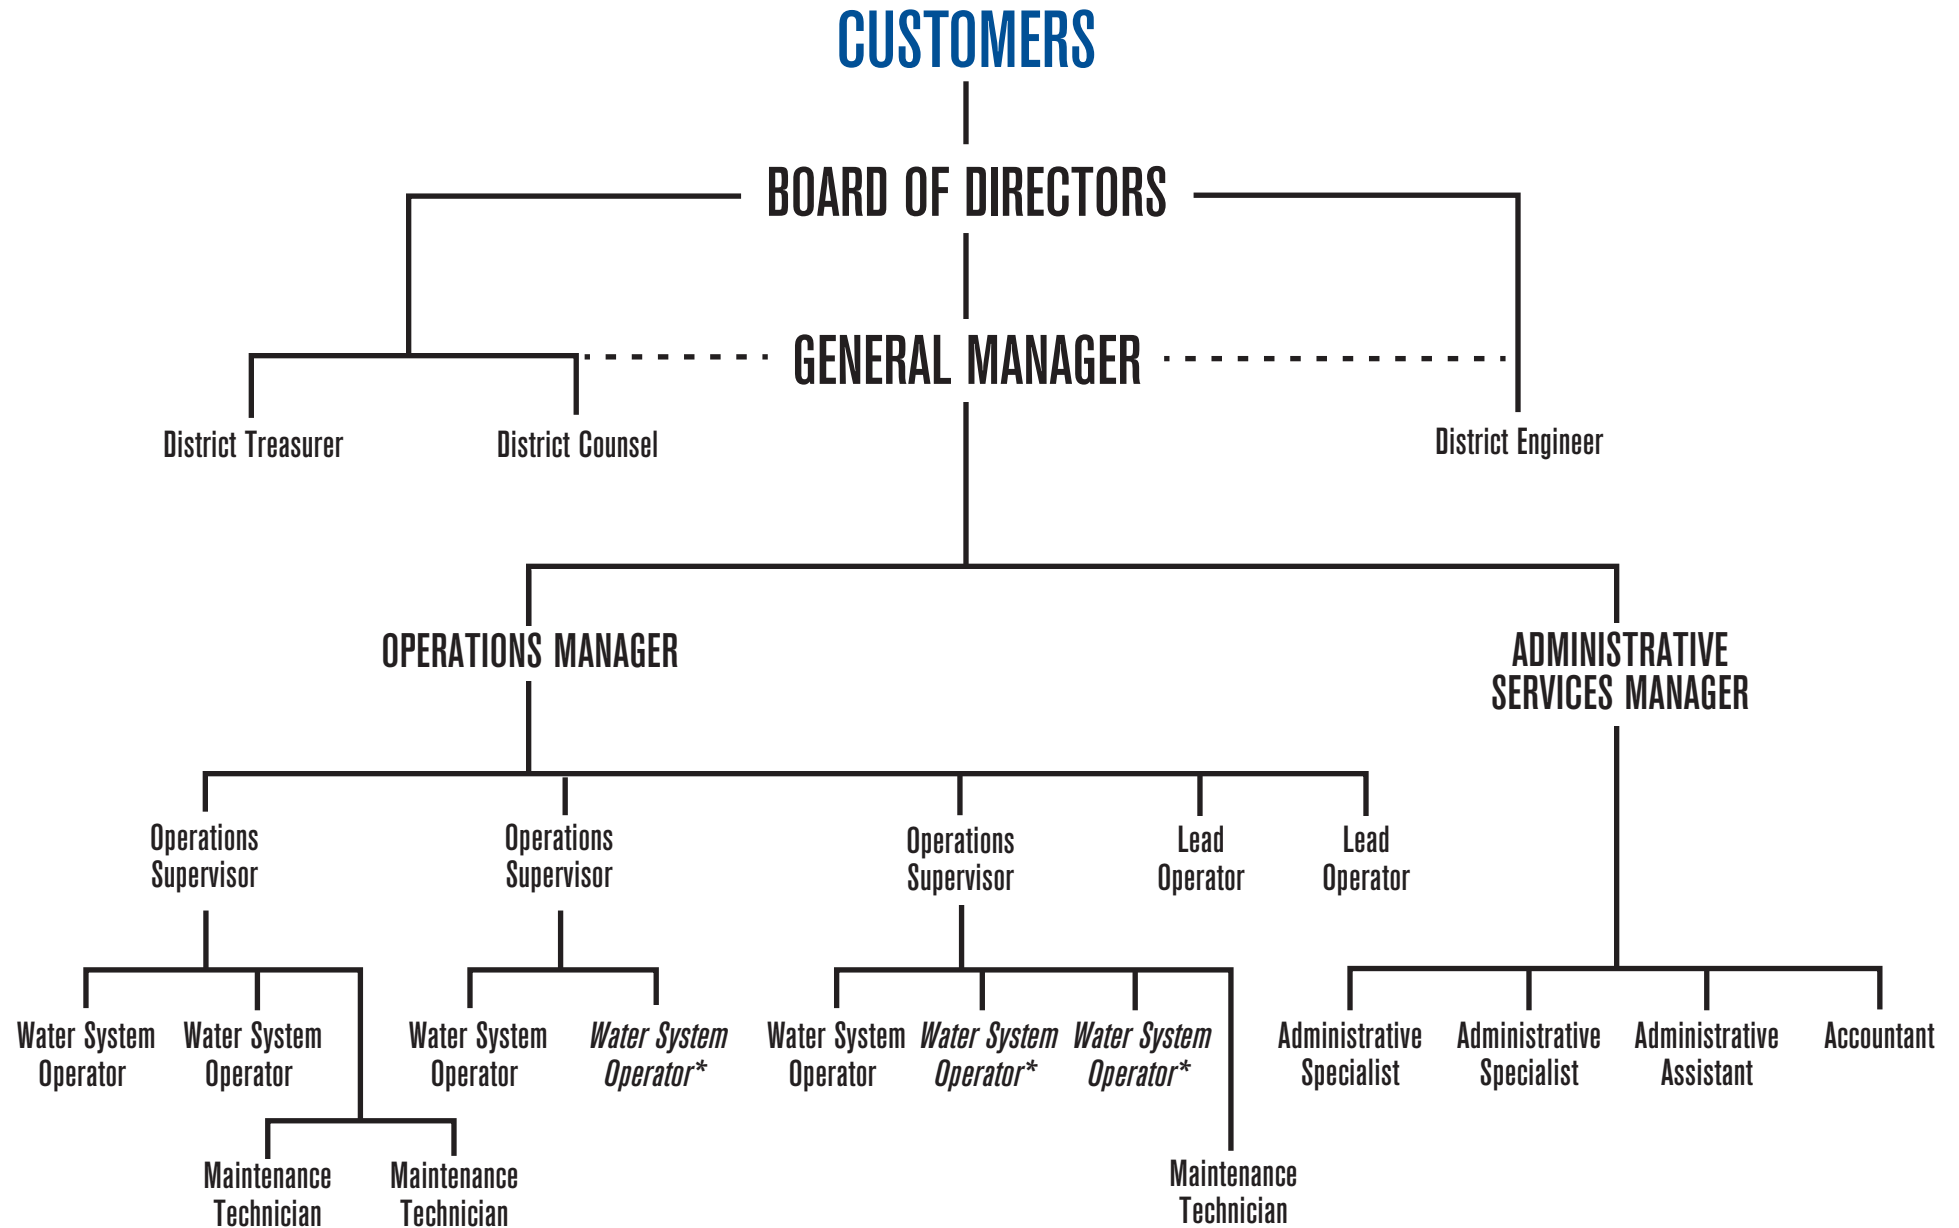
CUSTOMERS

BOARD OF DIRECTORS

GENERAL MANAGER

District Treasurer

District Counsel

District Engineer

OPERATIONS MANAGER

ADMINISTRATIVE SERVICES MANAGER

Operations Supervisor

Operations Supervisor

Operations Supervisor

Lead Operator

Lead Operator

Water System Operator

Water System Operator

Maintenance Technician

Maintenance Technician

Water System Operator

*Water System Operator**

Water System Operator

*Water System Operator**

*Water System Operator**

Maintenance Technician

Administrative Specialist

Administrative Specialist

Administrative Assistant

Accountant